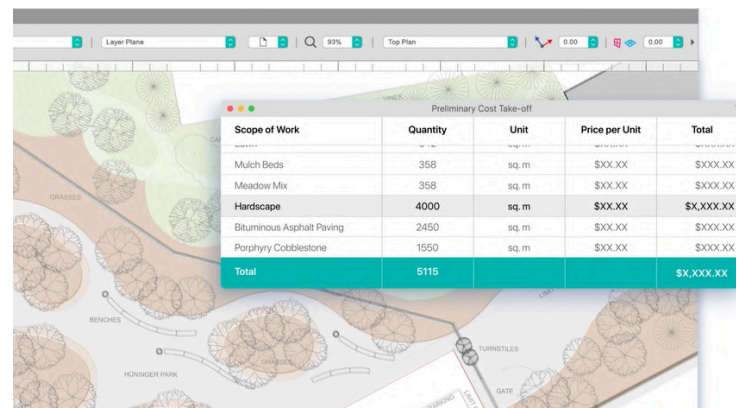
Layer Plane | 93% | Top Plan | 0.00 | 0.00

Preliminary Cost Take-off

| Scope of Work | Quantity | Unit | Price per Unit | Total |
|---|---|---|---|---|
| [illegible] | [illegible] | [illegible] | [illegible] | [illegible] |
| Mulch Beds | 358 | sq. m | $XX.XX | $XXX.XX |
| Meadow Mix | 358 | sq. m | $XX.XX | $XXX.XX |
| Hardscape | 4000 | sq. m | $XX.XX | $X,XXX.XX |
| Bituminous Asphalt Paving | 2450 | sq. m | $XX.XX | $XXX.XX |
| Porphyry Cobblestone | 1550 | sq. m | $XX.XX | $XXX.XX |
| Total | 5115 | | | $X,XXX.XX |

GRASSES
BENCHES
HÜNINGER PARK
GRASSES
TURNSTILES
GATE
PARKING
LIMIT